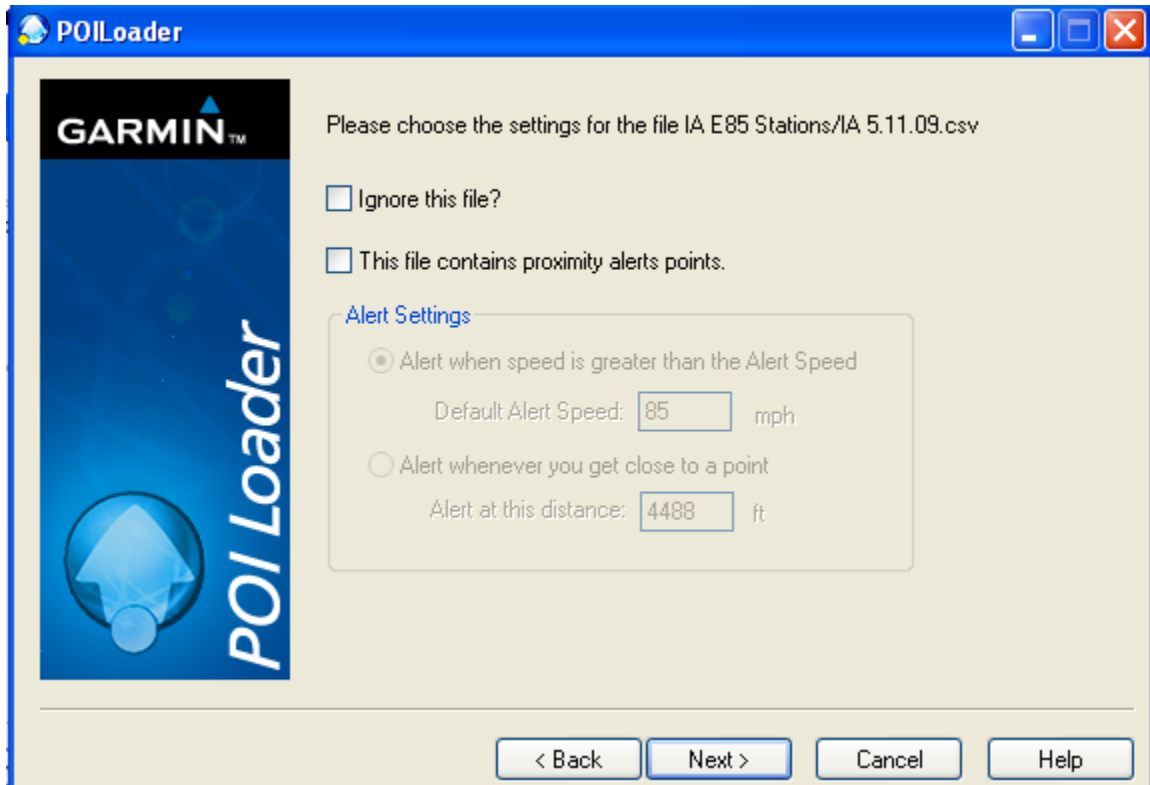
POILoader

GARMIN™

POI Loader

Please choose the settings for the file IA E85 Stations/IA 5.11.09.csv

Ignore this file?

This file contains proximity alerts points.

Alert Settings

Alert when speed is greater than the Alert Speed

Default Alert Speed: 85 mph

Alert whenever you get close to a point

Alert at this distance: 4488 ft

< Back

Next >

Cancel

Help